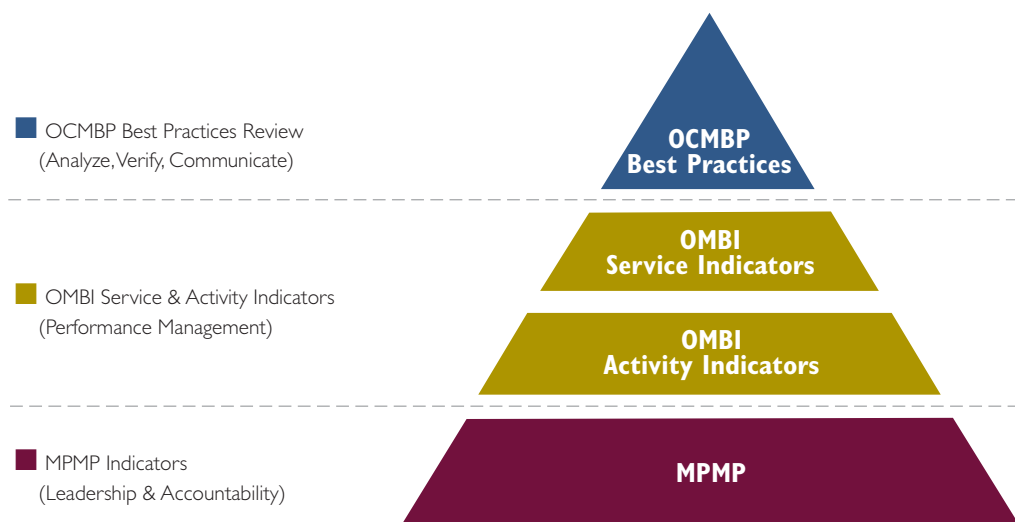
OCMBP Best Practices Review
(Analyze, Verify, Communicate)

OCMBP
Best Practices

OMBI Service & Activity Indicators
(Performance Management)

OMBI
Service Indicators

OMBI
Activity Indicators

MPMP Indicators
(Leadership & Accountability)

MPMP